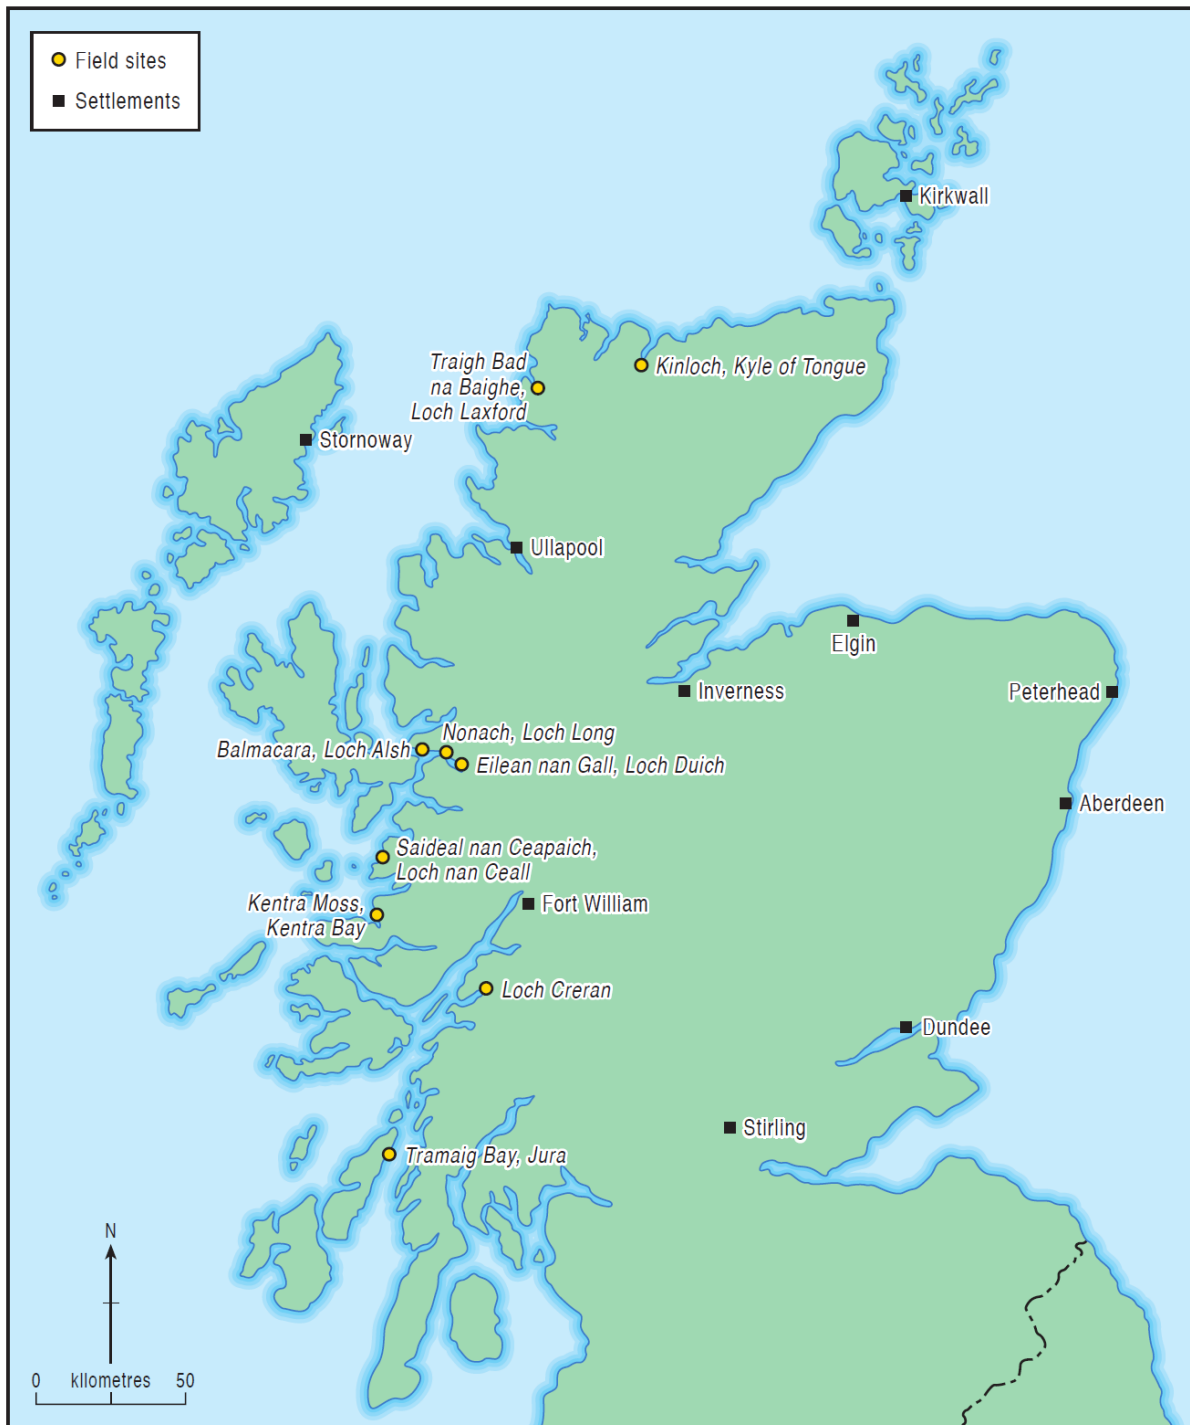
Field sites
Settlements

Kirkwall
Traigh Bad na Baighe, Loch Laxford
Kinloch, Kyle of Tongue
Stornoway
Ullapool
Elgin
Inverness
Peterhead
Nonach, Loch Long
Balmacara, Loch Alsh
Eilean nan Gall, Loch Duich
Aberdeen
Saideal nan Ceapaich, Loch nan Ceall
Kentra Moss, Kentra Bay
Fort William
Loch Creran
Dundee
Stirling
Tramaig Bay, Jura
N
0 kilometres 50